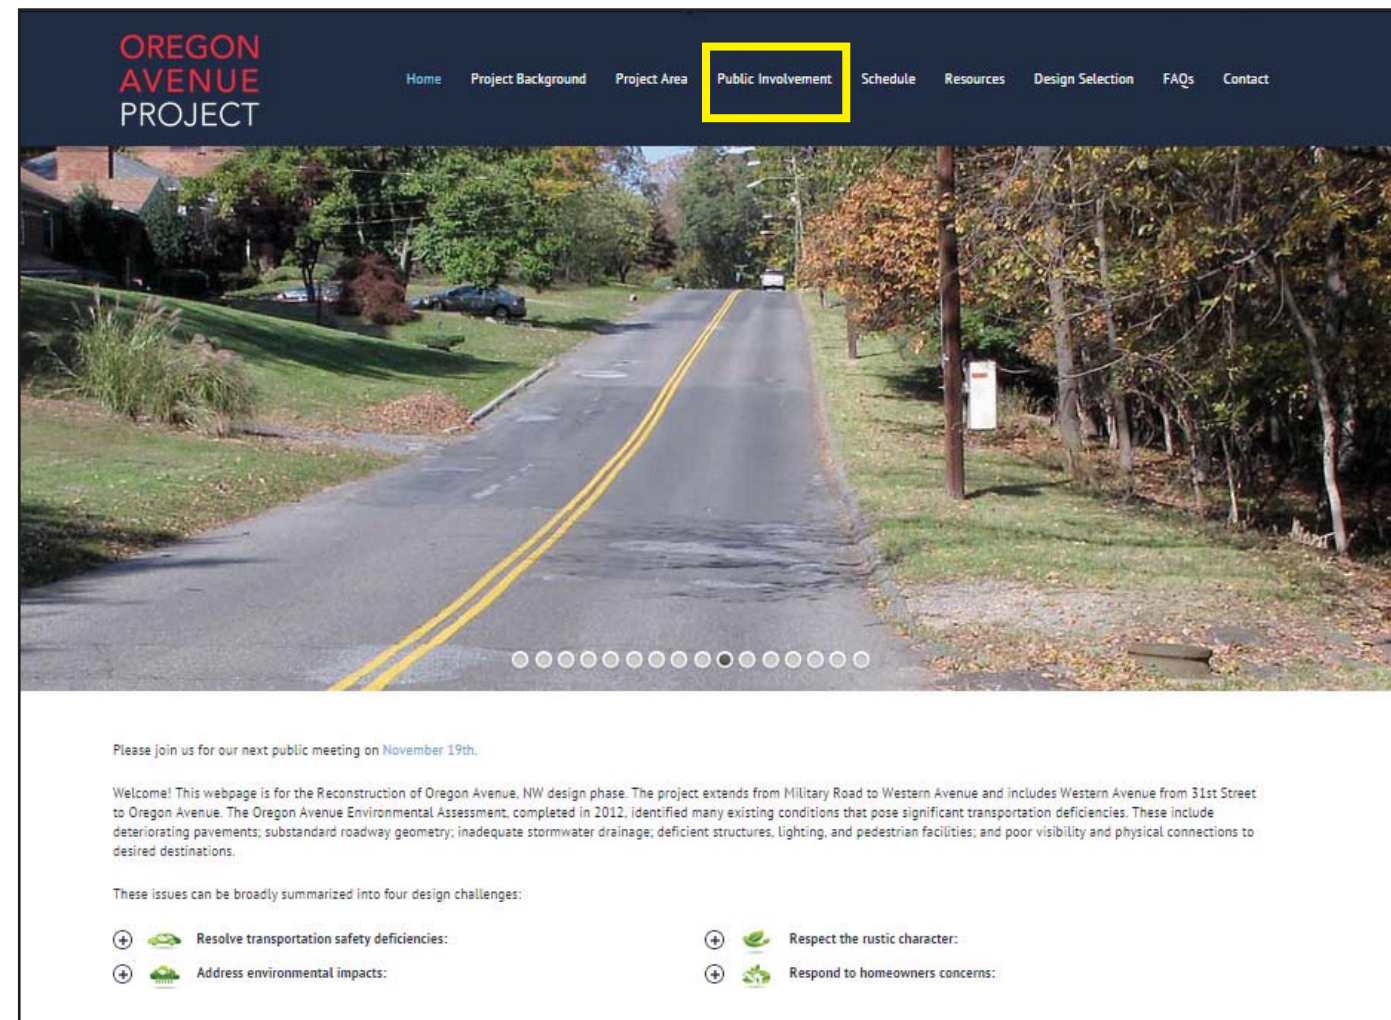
OREGON AVENUE PROJECT

Home Project Background Project Area Public Involvement Schedule Resources Design Selection FAQs Contact

Please join us for our next public meeting on November 19th.

Welcome! This webpage is for the Reconstruction of Oregon Avenue, NW design phase. The project extends from Military Road to Western Avenue and includes Western Avenue from 31st Street to Oregon Avenue. The Oregon Avenue Environmental Assessment, completed in 2012, identified many existing conditions that pose significant transportation deficiencies. These include deteriorating pavements; substandard roadway geometry; inadequate stormwater drainage; deficient structures, lighting, and pedestrian facilities; and poor visibility and physical connections to desired destinations.

These issues can be broadly summarized into four design challenges:

Resolve transportation safety deficiencies:

Address environmental impacts:

Respect the rustic character:

Respond to homeowners concerns: